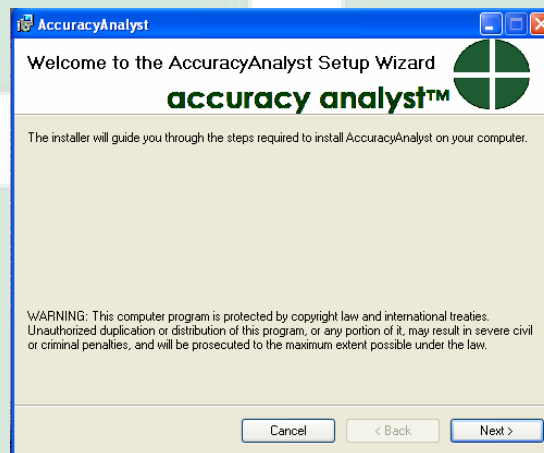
AccuracyAnalyst

Welcome to the AccuracyAnalyst Setup Wizard

accuracy analyst™

The installer will guide you through the steps required to install AccuracyAnalyst on your computer.

WARNING: This computer program is protected by copyright law and international treaties. Unauthorized duplication or distribution of this program, or any portion of it, may result in severe civil or criminal penalties, and will be prosecuted to the maximum extent possible under the law.

Cancel

< Back

Next >